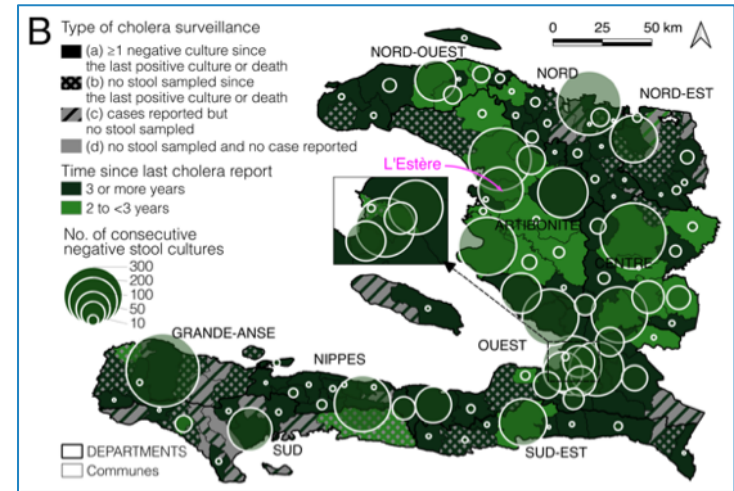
B

Type of cholera surveillance
(a) ≥1 negative culture since the last positive culture or death
(b) no stool sampled since the last positive culture or death
(c) cases reported but no stool sampled
(d) no stool sampled and no case reported

Time since last cholera report
3 or more years
2 to <3 years

No. of consecutive negative stool cultures
300
200
100
50
10

0 25 50 km

NORD-OUEST
NORD
NORD-EST
L'Estère
ARTIBONITE
CENTRE
GRANDE-ANSE
NIPPES
OUEST
SUD
SUD-EST

DEPARTMENTS
Communes